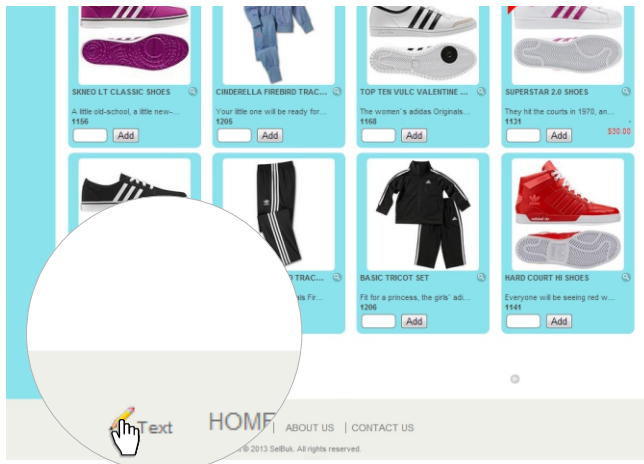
SKNEO LT CLASSIC SHOES

A little old-school, a little new-...

1156

Add

CINDERELLA FIREBIRD TRAC...

Your little one will be ready for...

1205

Add

TOP TEN VULC VALENTINE ...

The women's adidas Originals...

1168

Add

SUPERSTAR 2.0 SHOES

They hit the courts in 1970, an...

1131

$30.00

Add

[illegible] TRAC...

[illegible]s Fir...

BASIC TRICOT SET

Fit for a princess, the girls' adi...

1206

Add

HARD COURT HI SHOES

Everyone will be seeing red w...

1141

Add

Text

HOME

ABOUT US

CONTACT US

© 2013 SelBuk. All rights reserved.